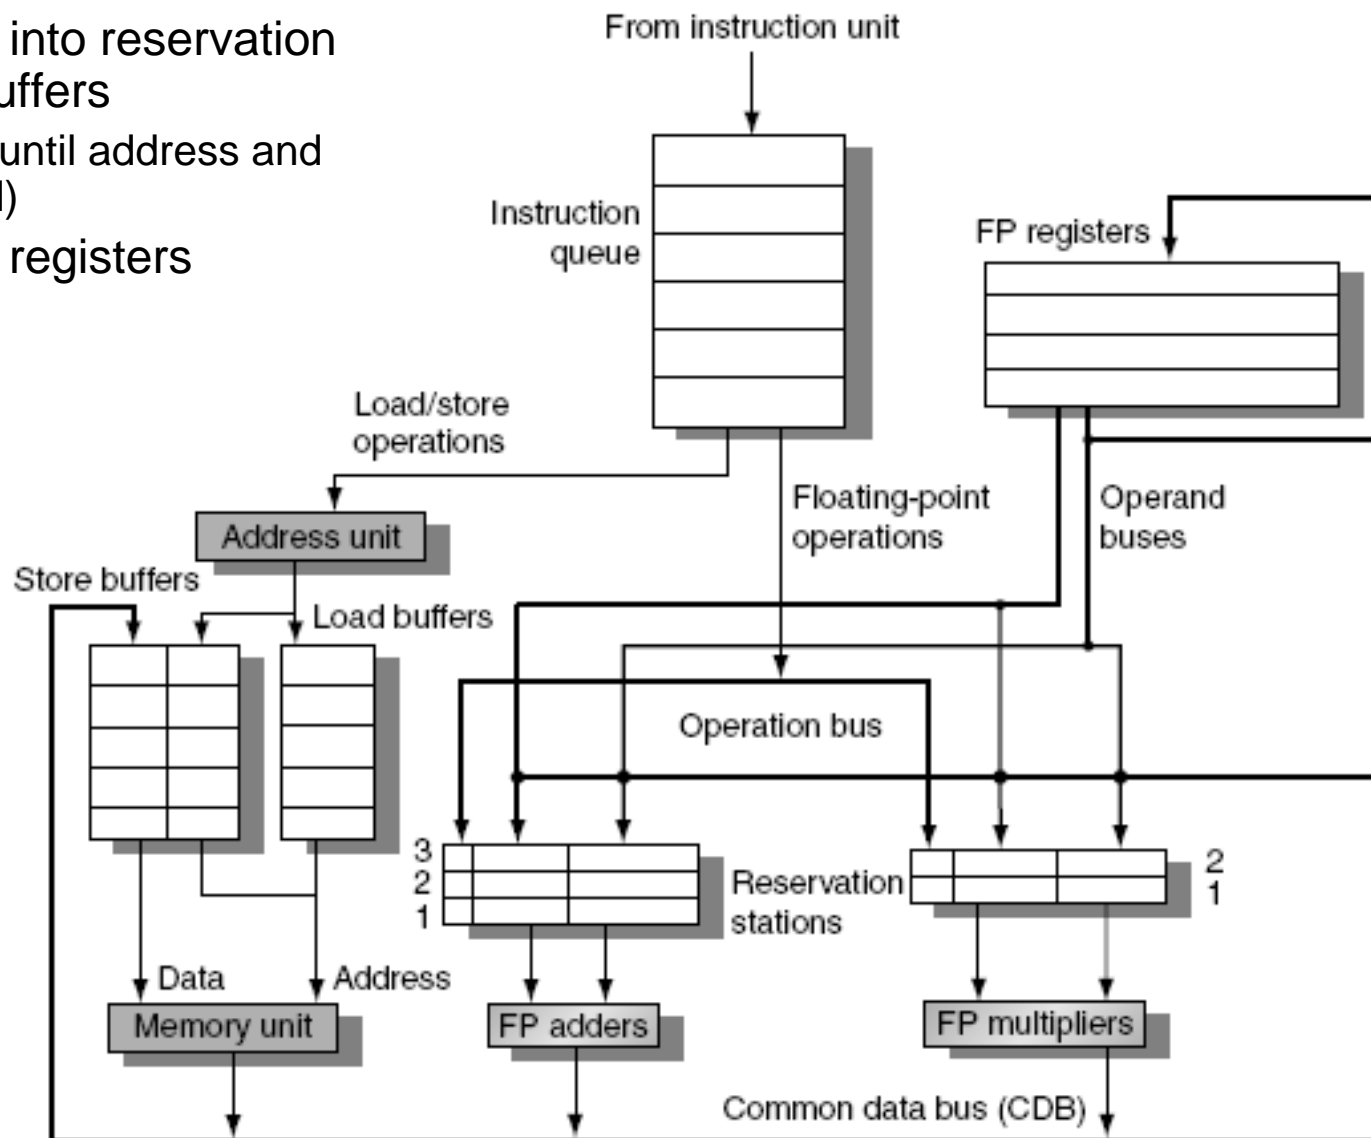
into reservation
uffers
until address and
l)
registers

From instruction unit

Instruction queue

FP registers

Load/store operations

Floating-point operations

Operand buses

Address unit

Store buffers

Load buffers

Operation bus

3
2
1

Reservation stations

2
1

Data

Address

Memory unit

FP adders

FP multipliers

Common data bus (CDB)